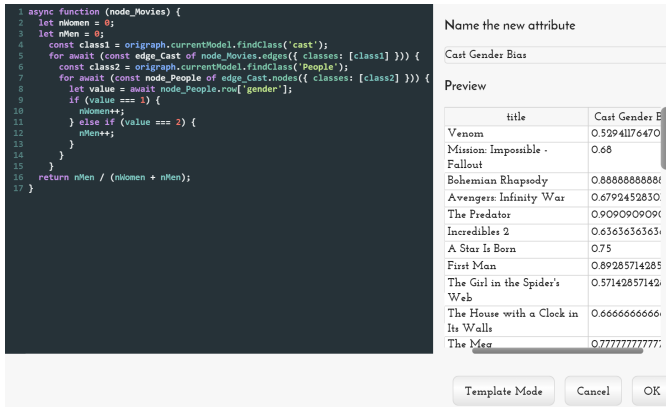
1 async function (node_Movies) {
2   let nWomen = 0;
3   let nMen = 0;
4     const class1 = origraph.currentModel.findClass('cast');
5     for await (const edge_Cast of node_Movies.edges({ classes: [class1] })) {
6       const class2 = origraph.currentModel.findClass('People');
7       for await (const node_People of edge_Cast.nodes({ classes: [class2] })) {
8         let value = await node_People.row['gender'];
9         if (value === 1) {
10          nWomen++;
11        } else if (value === 2) {
12          nMen++;
13        }
14      }
15    }
16  return nMen / (nWomen + nMen);
17 }

Name the new attribute

Cast Gender Bias

Preview

| title | Cast Gender B |
|---|---|
| Venom | 0.52941176470 |
| Mission: Impossible - Fallout | 0.68 |
| Bohemian Rhapsody | 0.88888888888 |
| Avengers: Infinity War | 0.67924528302 |
| The Predator | 0.90909090909 |
| Incredibles 2 | 0.63636363636 |
| A Star Is Born | 0.75 |
| First Man | 0.89285714285 |
| The Girl in the Spider's Web | 0.57142857142 |
| The House with a Clock in Its Walls | 0.66666666666 |
| The Meg | 0.77777777777 |

Template Mode

Cancel

OK